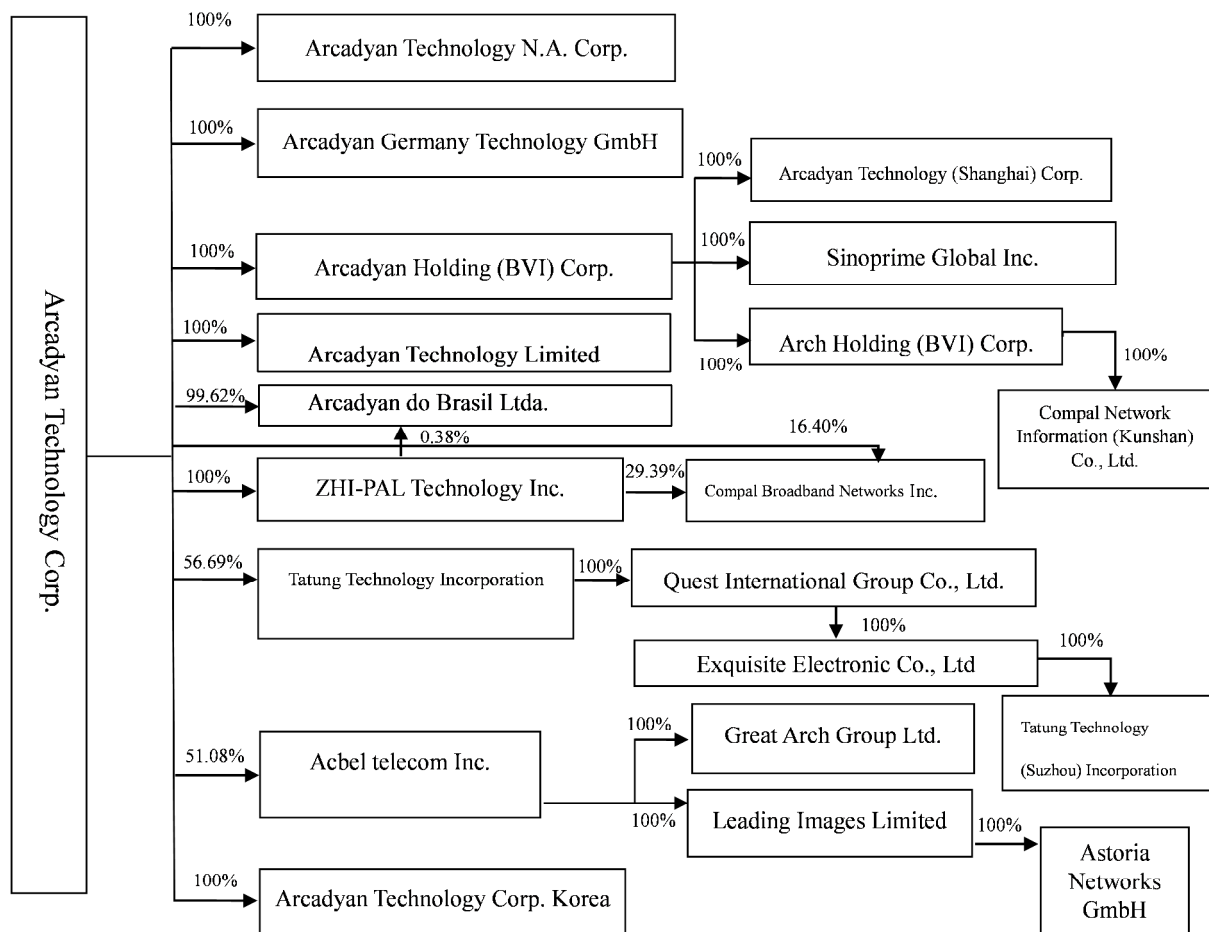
Arcadyan Technology Corp.

100%
Arcadyan Technology N.A. Corp.

100%
Arcadyan Germany Technology GmbH

100%
Arcadyan Holding (BVI) Corp.

100%
Arcadyan Technology (Shanghai) Corp.

100%
Sinoprime Global Inc.

100%
Arch Holding (BVI) Corp.

100%
Compal Network Information (Kunshan) Co., Ltd.

100%
Arcadyan Technology Limited

99.62%
Arcadyan do Brasil Ltda.

0.38%

16.40%

100%
ZHI-PAL Technology Inc.

29.39%
Compal Broadband Networks Inc.

56.69%
Tatung Technology Incorporation

100%
Quest International Group Co., Ltd.

100%
Exquisite Electronic Co., Ltd

100%
Tatung Technology (Suzhou) Incorporation

51.08%
Acbel telecom Inc.

100%
Great Arch Group Ltd.

100%
Leading Images Limited

100%
Astoria Networks GmbH

100%
Arcadyan Technology Corp. Korea